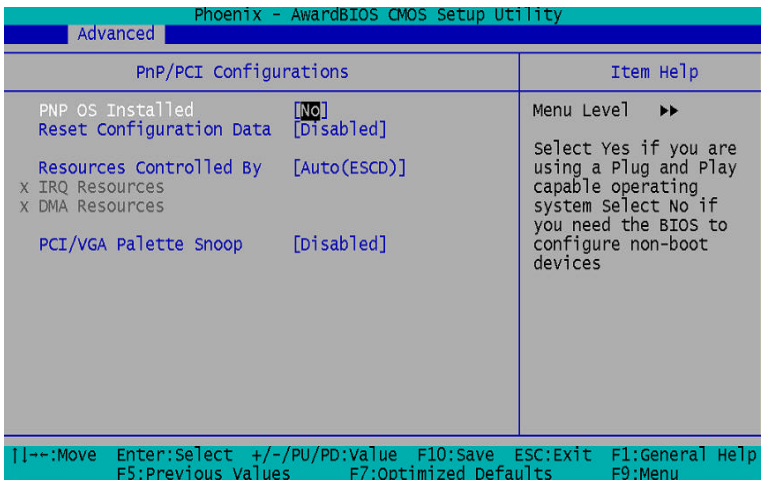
Phoenix - AwardBIOS CMOS Setup Utility
Advanced

PnP/PCI Configurations

PNP OS Installed [No]
Reset Configuration Data [Disabled]

Resources Controlled By [Auto(ESCD)]
x IRQ Resources
x DMA Resources

PCI/VGA Palette Snoop [Disabled]

Item Help

Menu Level ▸▸

Select Yes if you are using a Plug and Play capable operating system Select No if you need the BIOS to configure non-boot devices

↑↓→←:Move Enter:Select +/-/PU/PD:Value F10:Save ESC:Exit F1:General Help
F5:Previous Values F7:Optimized Defaults F9:Menu